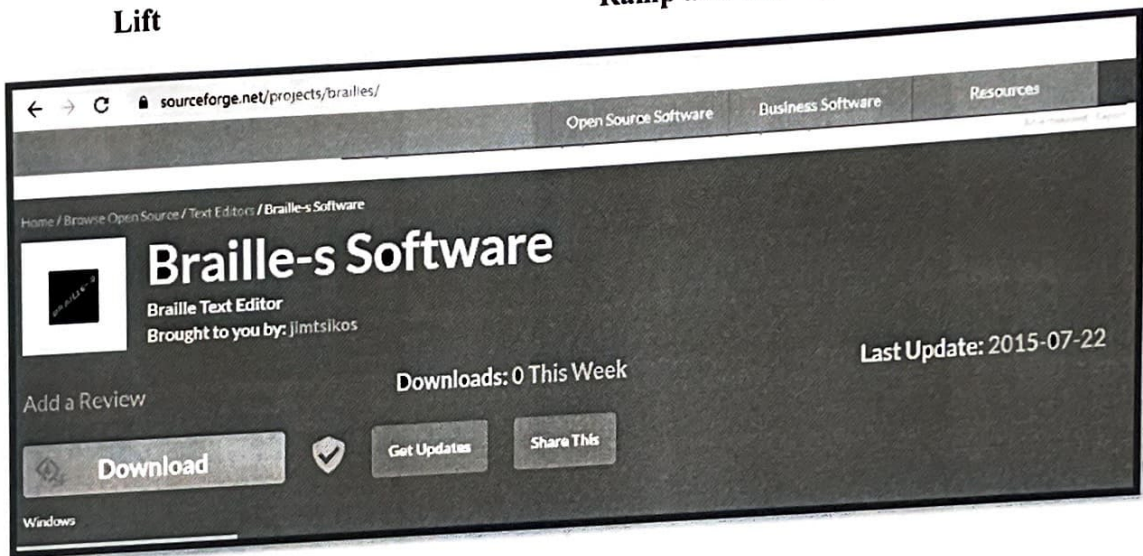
Lift

Ramp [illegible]

sourceforge.net/projects/brailles/

Open Source Software

Business Software

Resources

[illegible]

Home / Browse Open Source / Text Editors / Braille-s Software

Braille-s Software

Braille Text Editor

Brought to you by: jimtsikos

Last Update: 2015-07-22

Downloads: 0 This Week

Add a Review

Download

Get Updates

Share This

Windows